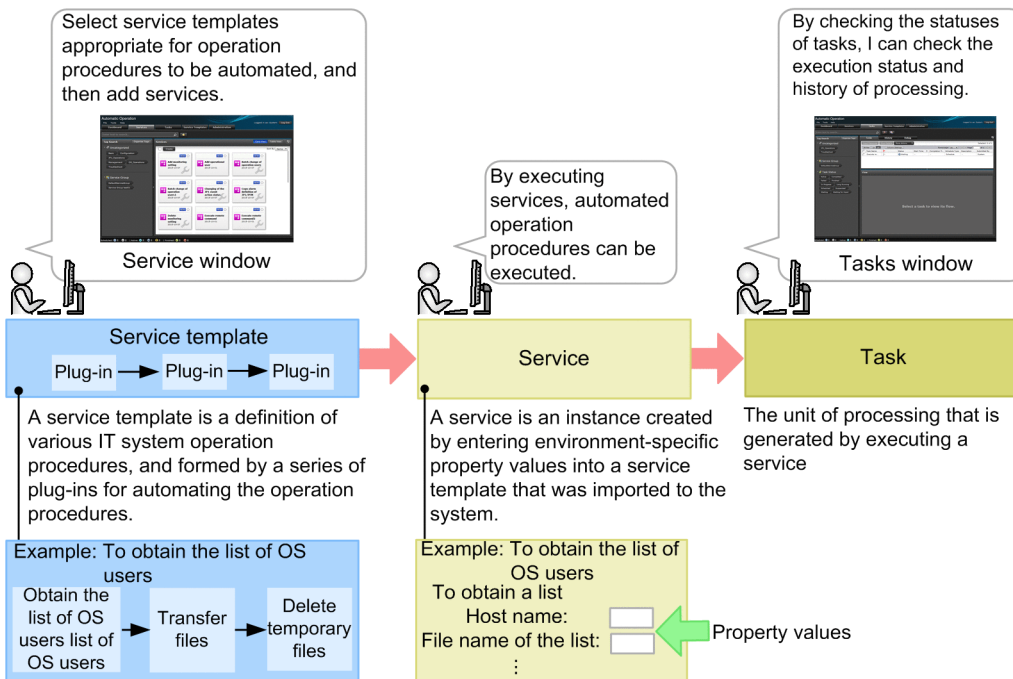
Select service templates appropriate for operation procedures to be automated, and then add services.

Service window

By executing services, automated operation procedures can be executed.

By checking the statuses of tasks, I can check the execution status and history of processing.

Tasks window

Service template

Plug-in → Plug-in → Plug-in

Service

Task

A service template is a definition of various IT system operation procedures, and formed by a series of plug-ins for automating the operation procedures.

A service is an instance created by entering environment-specific property values into a service template that was imported to the system.

The unit of processing that is generated by executing a service

Example: To obtain the list of OS users

Obtain the list of OS users list of OS users → Transfer files → Delete temporary files

Example: To obtain the list of OS users

To obtain a list

Host name:

File name of the list:

⋮

Property values